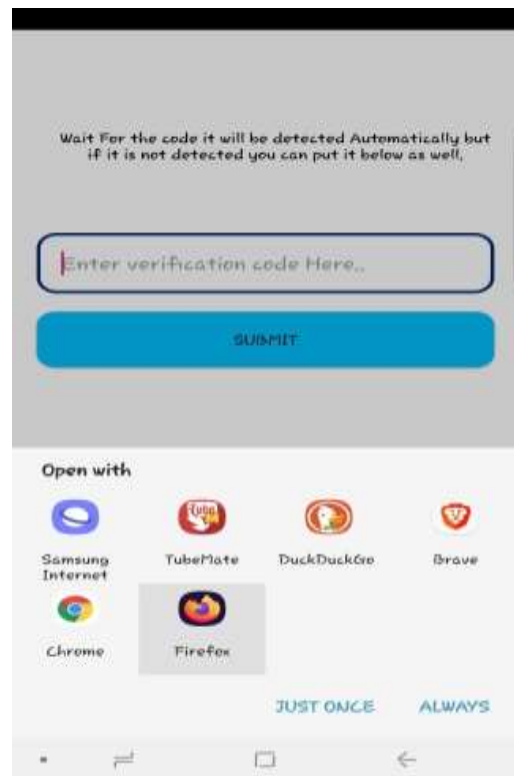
Wait For the code it will be detected Automatically but if it is not detected you can put it below as well,

Enter verification code Here..

SUBMIT

Open with

Samsung Internet

TubeMate

DuckDuckGo

Brave

Chrome

Firefox

JUST ONCE

ALWAYS